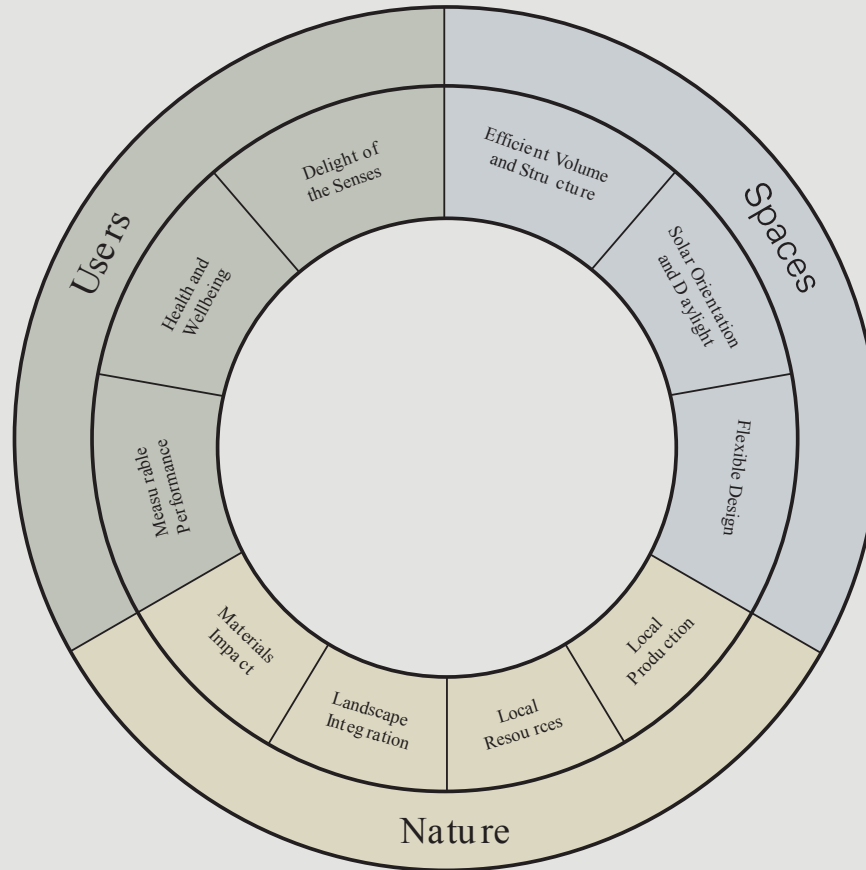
Users

Delight of the Senses

Health and Wellbeing

Measurable Performance

Spaces

Efficient Volume and Structure

Solar Orientation and Daylight

Flexible Design

Nature

Materials Impact

Landscape Integration

Local Resources

Local Production